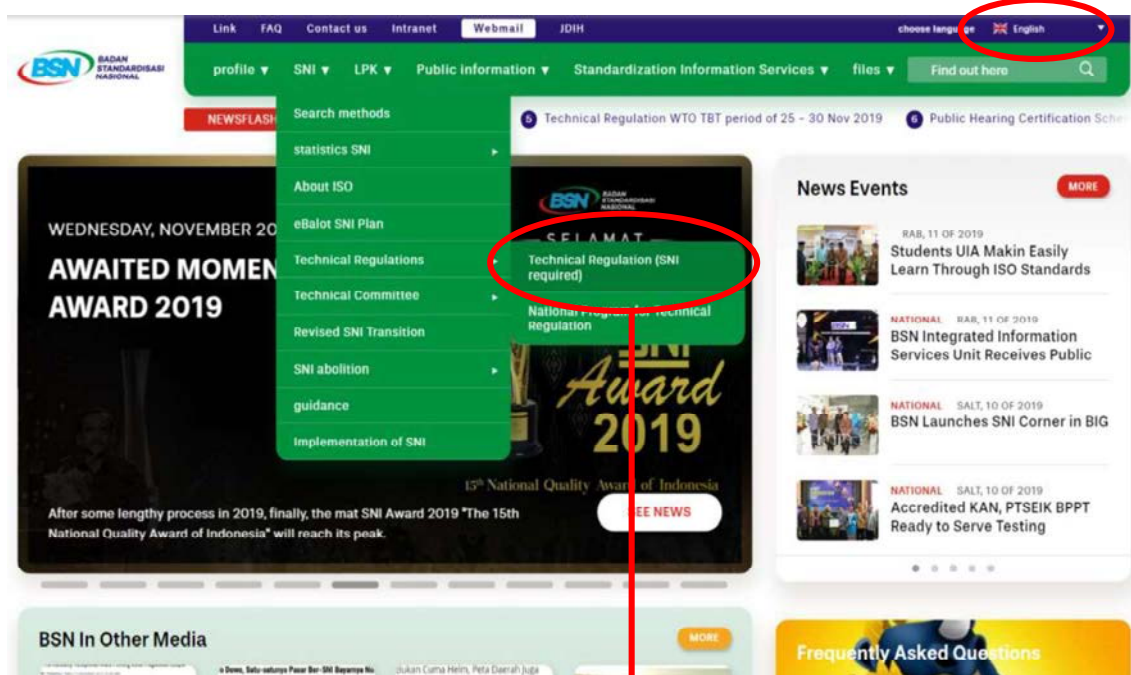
Link FAQ Contact us Intranet Webmail JDIH choose language English

BSN BADAN STANDARDISASI NASIONAL

profile ▾ SNI ▾ LPK ▾ Public information ▾ Standardization Information Services ▾ files ▾ Find out here

NEWSFLASH

Search methods
statistics SNI
About ISO
eBalot SNI Plan
Technical Regulations
Technical Committee
Revised SNI Transition
SNI abolition
guidance
Implementation of SNI

Technical Regulation (SNI required)
National Program for Technical Regulation

5 Technical Regulation WTO TBT period of 25 – 30 Nov 2019 6 Public Hearing Certification Sch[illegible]

WEDNESDAY, NOVEMBER 20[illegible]
AWAITED MOMEN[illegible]
AWARD 2019

BSN BADAN STANDARDISASI NASIONAL
SELAMAT
SNI Award 2019
15th National Quality Award of Indonesia

After some lengthy process in 2019, finally, the mat SNI Award 2019 "The 15th National Quality Award of Indonesia" will reach its peak.

SEE NEWS

News Events MORE

RAB, 11 OF 2019
Students UIA Makin Easily Learn Through ISO Standards

NATIONAL RAB, 11 OF 2019
BSN Integrated Information Services Unit Receives Public

NATIONAL SALT, 10 OF 2019
BSN Launches SNI Corner in BIG

NATIONAL SALT, 10 OF 2019
Accredited KAN, PTSEIK BPPT Ready to Serve Testing

BSN In Other Media MORE

Frequently Asked Questions